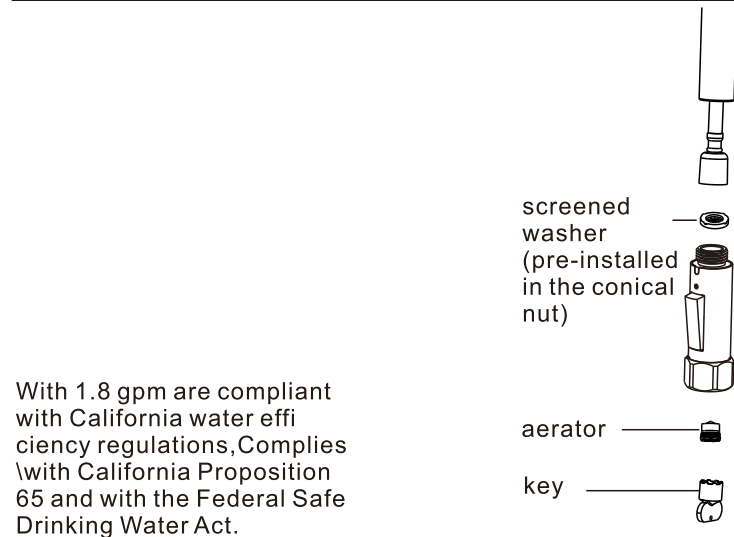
screened washer (pre-installed in the conical nut)

With 1.8 gpm are compliant with California water effi ciency regulations,Complies \with California Proposition 65 and with the Federal Safe Drinking Water Act.

aerator

key